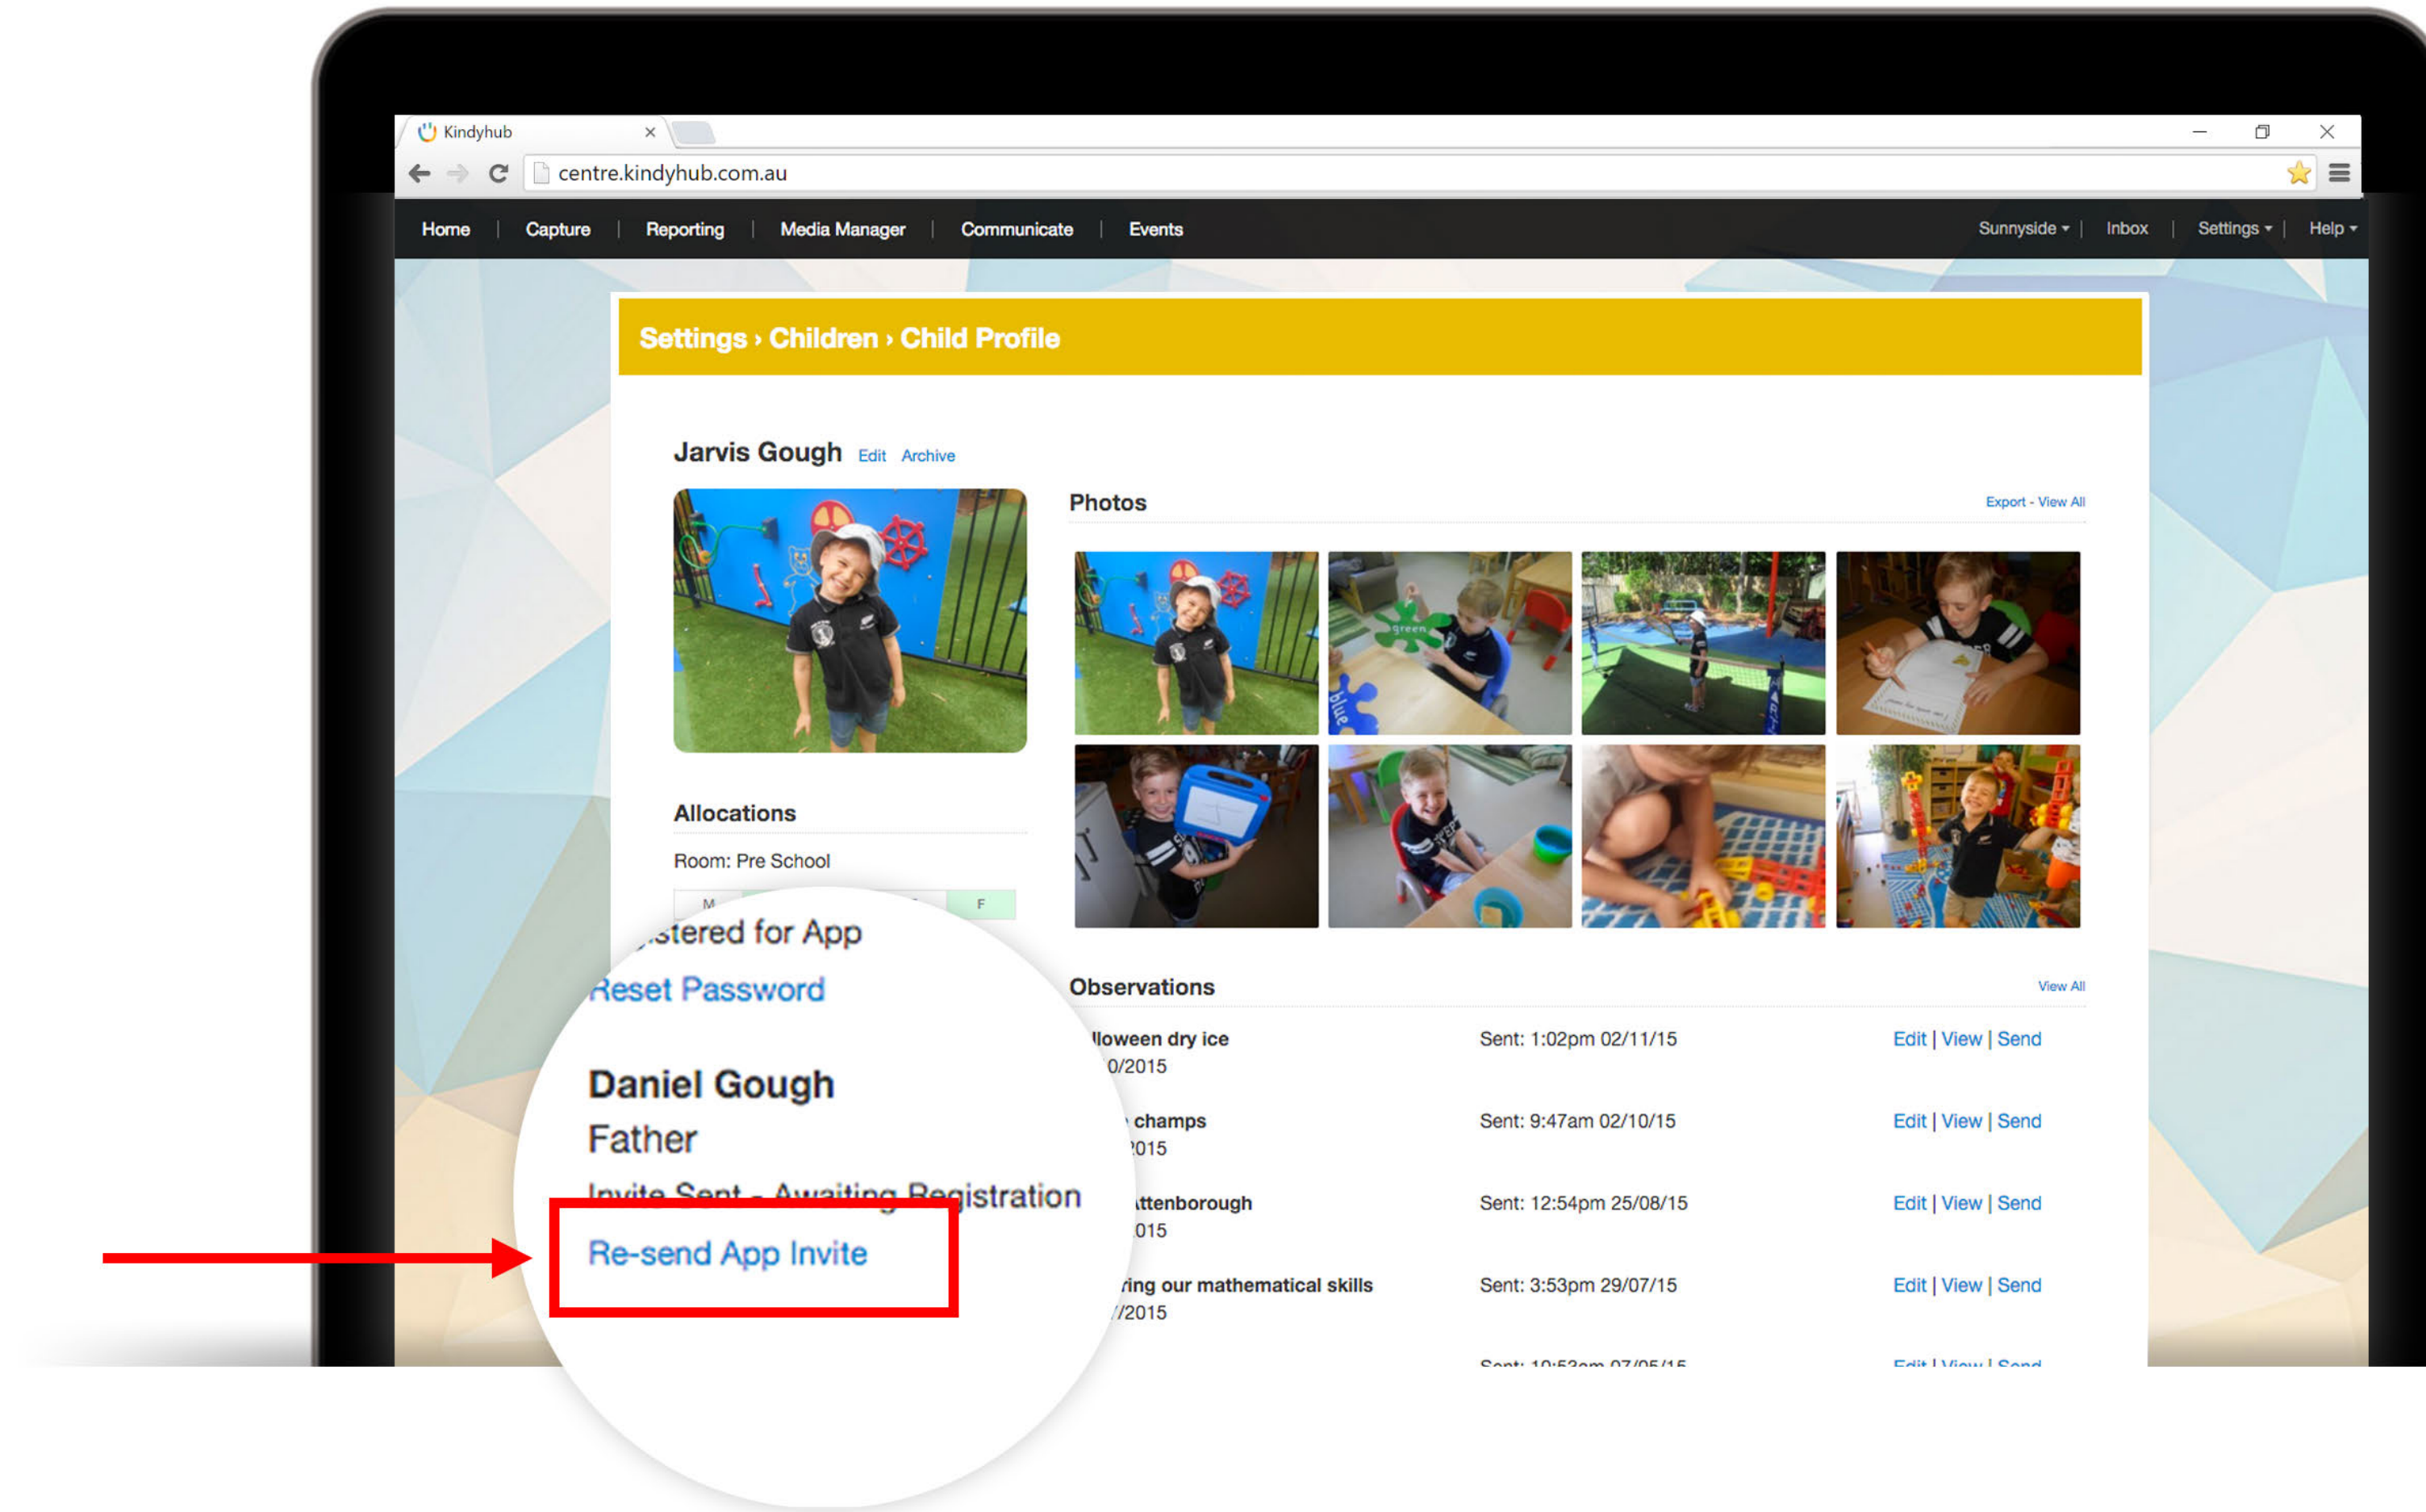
Kindyhub ×

centre.kindyhub.com.au

Home | Capture | Reporting | Media Manager | Communicate | Events

Sunnyside ▾ | Inbox | Settings ▾ | Help ▾

Settings › Children › Child Profile

Jarvis Gough Edit Archive

Photos

Export - View All

green

blue

Allocations

Room: Pre School

M F

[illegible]stered for App

Reset Password

Daniel Gough

Father

Invite Sent - Awaiting Registration

Re-send App Invite

Observations

View All

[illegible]lloween dry ice
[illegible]0/2015

Sent: 1:02pm 02/11/15

Edit | View | Send

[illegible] champs
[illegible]015

Sent: 9:47am 02/10/15

Edit | View | Send

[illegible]ttenborough
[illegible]015

Sent: 12:54pm 25/08/15

Edit | View | Send

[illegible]ring our mathematical skills
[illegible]/2015

Sent: 3:53pm 29/07/15

Edit | View | Send

Sent: 10:53am 07/05/15

Edit | View | Send